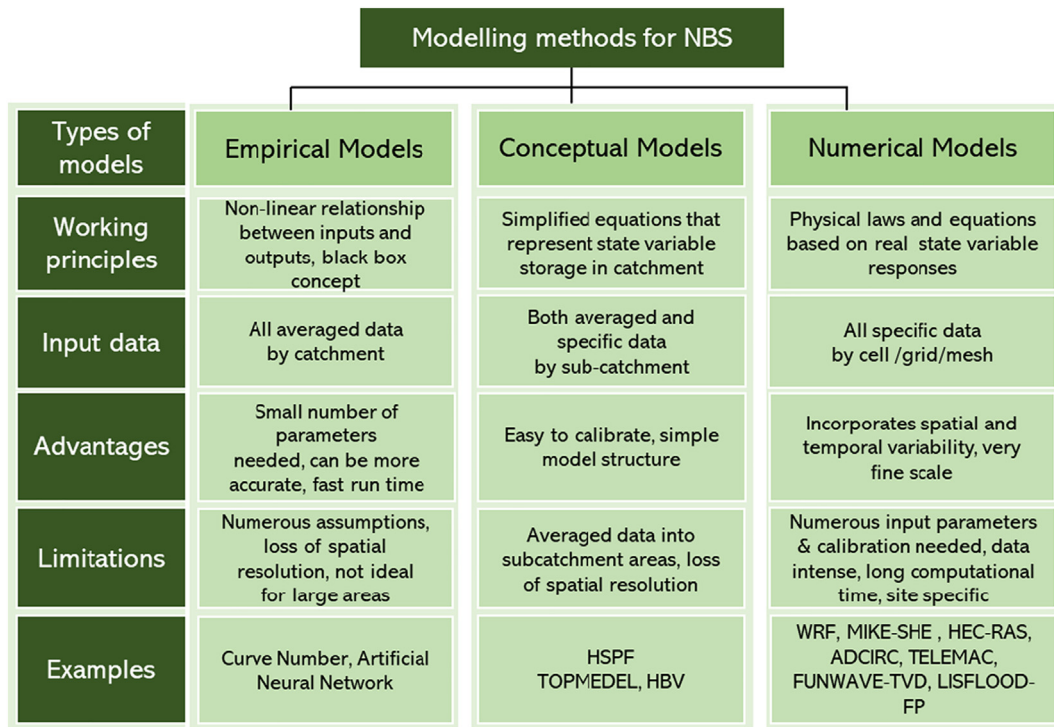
Modelling methods for NBS

| Types of models | Empirical Models | Conceptual Models | Numerical Models |
|---|---|---|---|
| Working principles | Non-linear relationship between inputs and outputs, black box concept | Simplified equations that represent state variable storage in catchment | Physical laws and equations based on real state variable responses |
| Input data | All averaged data by catchment | Both averaged and specific data by sub-catchment | All specific data by cell /grid/mesh |
| Advantages | Small number of parameters needed, can be more accurate, fast run time | Easy to calibrate, simple model structure | Incorporates spatial and temporal variability, very fine scale |
| Limitations | Numerous assumptions, loss of spatial resolution, not ideal for large areas | Averaged data into subcatchment areas, loss of spatial resolution | Numerous input parameters & calibration needed, data intense, long computational time, site specific |
| Examples | Curve Number, Artificial Neural Network | HSPF TOPMEDEL, HBV | WRF, MIKE-SHE , HEC-RAS, ADCIRC, TELEMAC, FUNWAVE-TVD, LISFLOOD-FP |